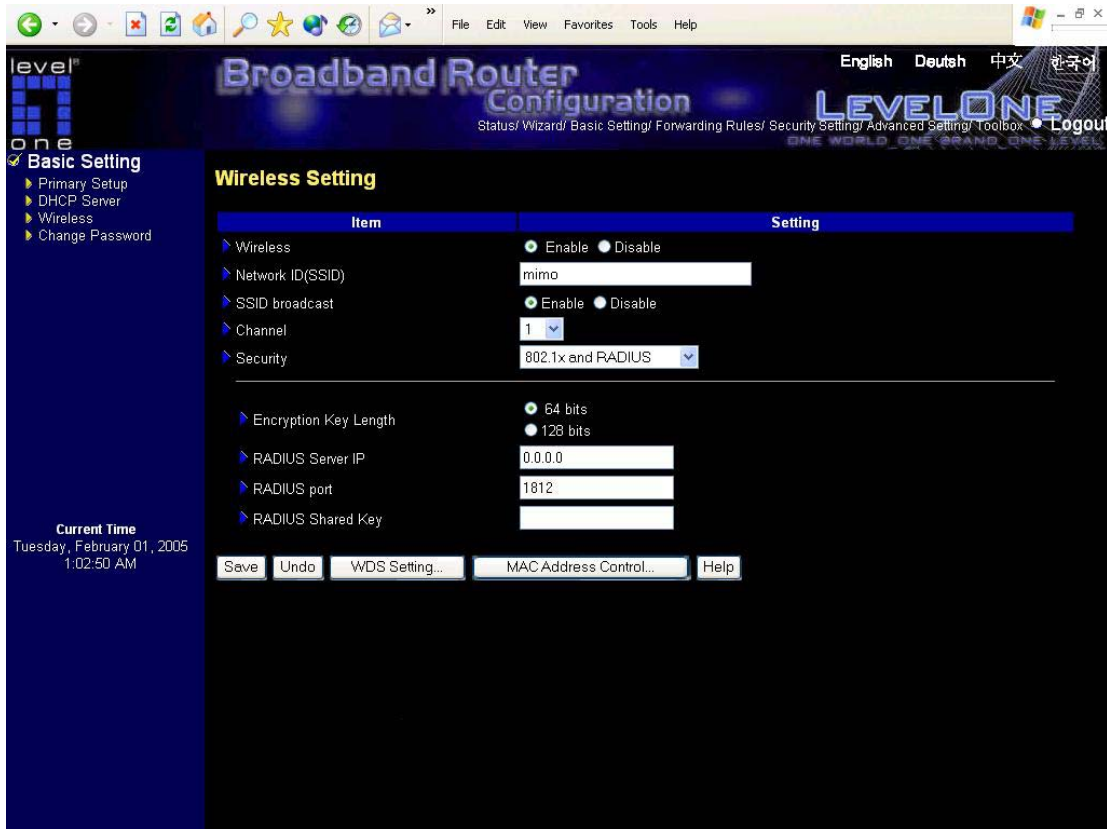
File Edit View Favorites Tools Help

level one

Broadband Router Configuration

English Deutsh 中文 한국어

LEVELONE
ONE WORLD ONE BRAND ONE LEVEL

Status/ Wizard/ Basic Setting/ Forwarding Rules/ Security Setting/ Advanced Setting/ Toolbox Logout

Basic Setting
Primary Setup
DHCP Server
Wireless
Change Password

Wireless Setting

| Item | Setting |
|---|---|
| Wireless | Enable Disable |
| Network ID(SSID) | mimo |
| SSID broadcast | Enable Disable |
| Channel | 1 |
| Security | 802.1x and RADIUS |

| | |
|---|---|
| Encryption Key Length | 64 bits 128 bits |
| RADIUS Server IP | 0.0.0.0 |
| RADIUS port | 1812 |
| RADIUS Shared Key | |

Current Time
Tuesday, February 01, 2005
1:02:50 AM

Save Undo WDS Setting... MAC Address Control... Help